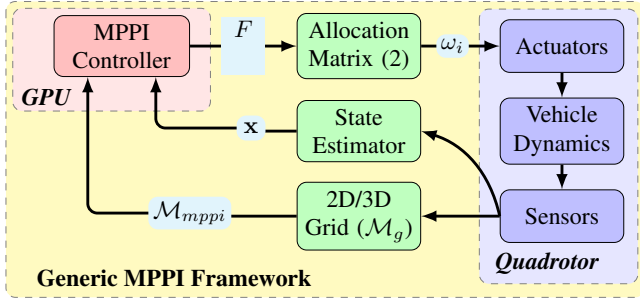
MPPI Controller

GPU

$F$

Allocation Matrix (2)

$\omega_i$

Actuators

Vehicle Dynamics

Sensors

Quadrotor

$\mathbf{x}$

State Estimator

$\mathcal{M}_{mppi}$

2D/3D Grid ($\mathcal{M}_g$)

Generic MPPI Framework